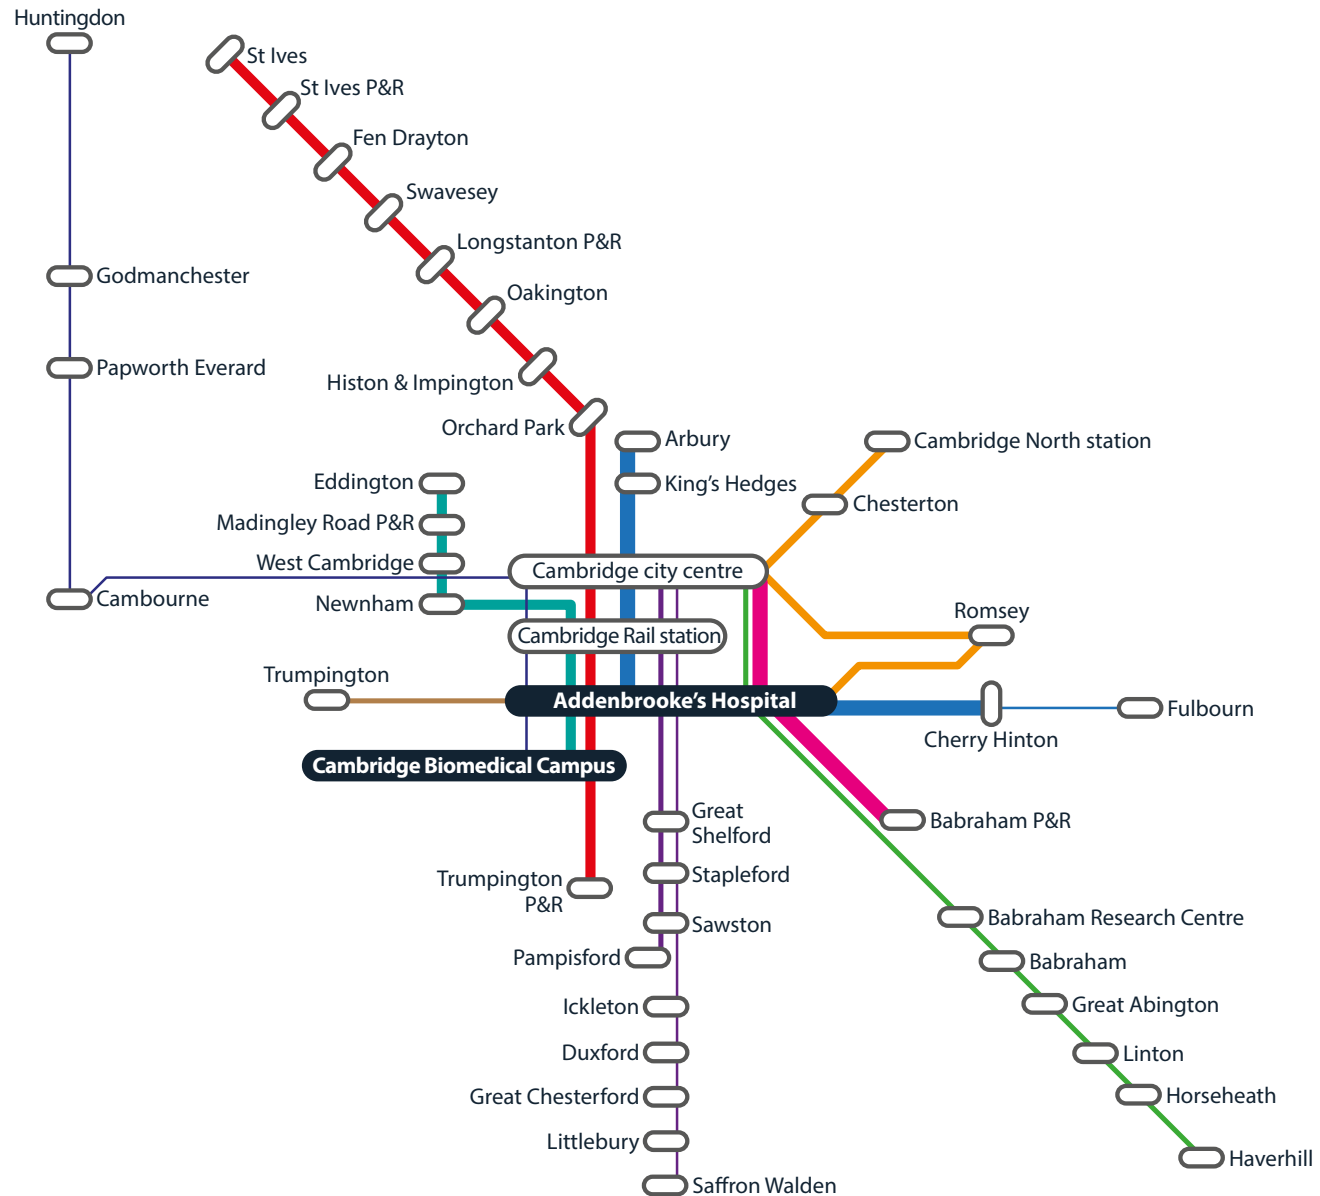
Huntingdon

St Ives

St Ives P&R

Fen Drayton

Swavesey

Longstanton P&R

Oakington

Histon & Impington

Orchard Park

Godmanchester

Papworth Everard

Cambourne

Arbury

King's Hedges

Cambridge North station

Chesterton

Eddington

Madingley Road P&R

West Cambridge

Newnham

Cambridge city centre

Cambridge Rail station

Romsey

Trumpington

Addenbrooke's Hospital

Fulbourn

Cherry Hinton

Cambridge Biomedical Campus

Great Shelford

Babraham P&R

Stapleford

Trumpington P&R

Sawston

Pampisford

Babraham Research Centre

Babraham

Great Abington

Ickleton

Duxford

Linton

Great Chesterford

Horseheath

Littlebury

Haverhill

Saffron Walden